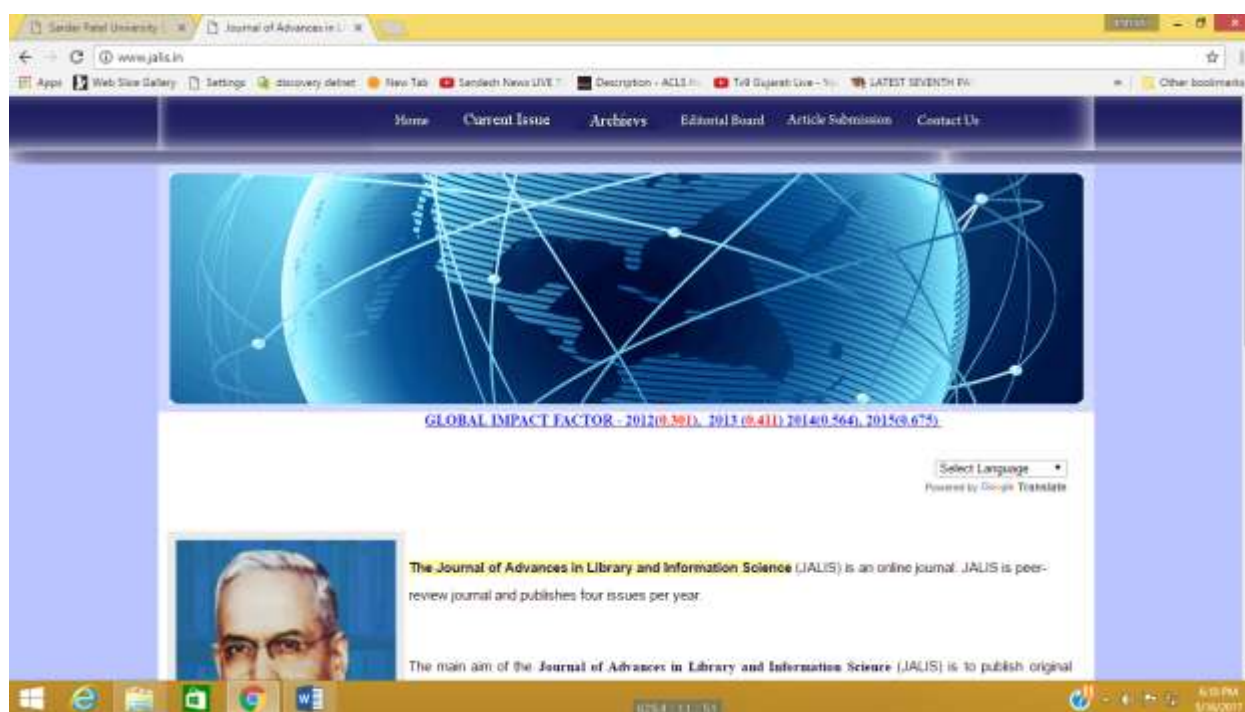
Sardar Patel University | Journal of Advances in L

www.jalis.in

Apps | Web Slice Gallery | Settings | discovery delnet | New Tab | Sandesh News LIVE | Description - ACLS | Tv9 Gujarati Live | LATEST SEVENTH PA | Other bookmarks

Home | Current Issue | Archievs | Editorial Board | Article Submission | Contact Us

GLOBAL IMPACT FACTOR - 2012(0.301), 2013 (0.411) 2014(0.564), 2015(0.675)

Select Language
Powered by Google Translate

The Journal of Advances in Library and Information Science (JALIS) is an online journal. JALIS is peer-review journal and publishes four issues per year.

The main aim of the Journal of Advances in Library and Information Science (JALIS) is to publish original

6:18 PM
5/16/2017